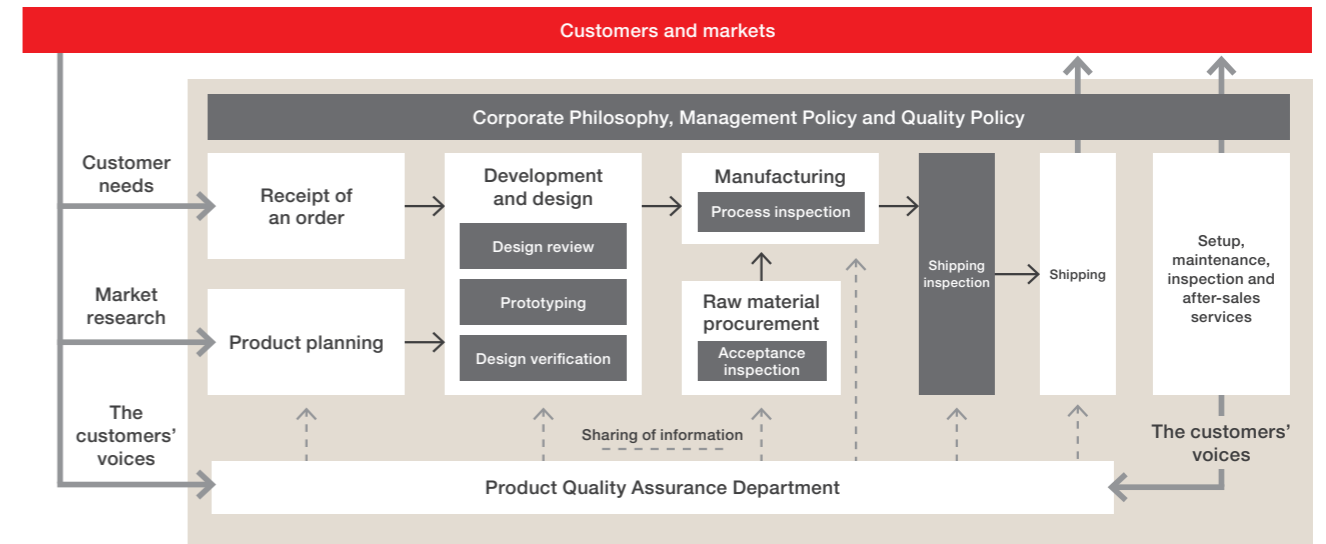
Customers and markets

Corporate Philosophy, Management Policy and Quality Policy

Customer needs

Market research

The customers' voices

Receipt of an order

Product planning

Development and design

Design review

Prototyping

Design verification

Manufacturing

Process inspection

Raw material procurement

Acceptance inspection

Shipping inspection

Shipping

Setup, maintenance, inspection and after-sales services

Sharing of information

The customers' voices

Product Quality Assurance Department